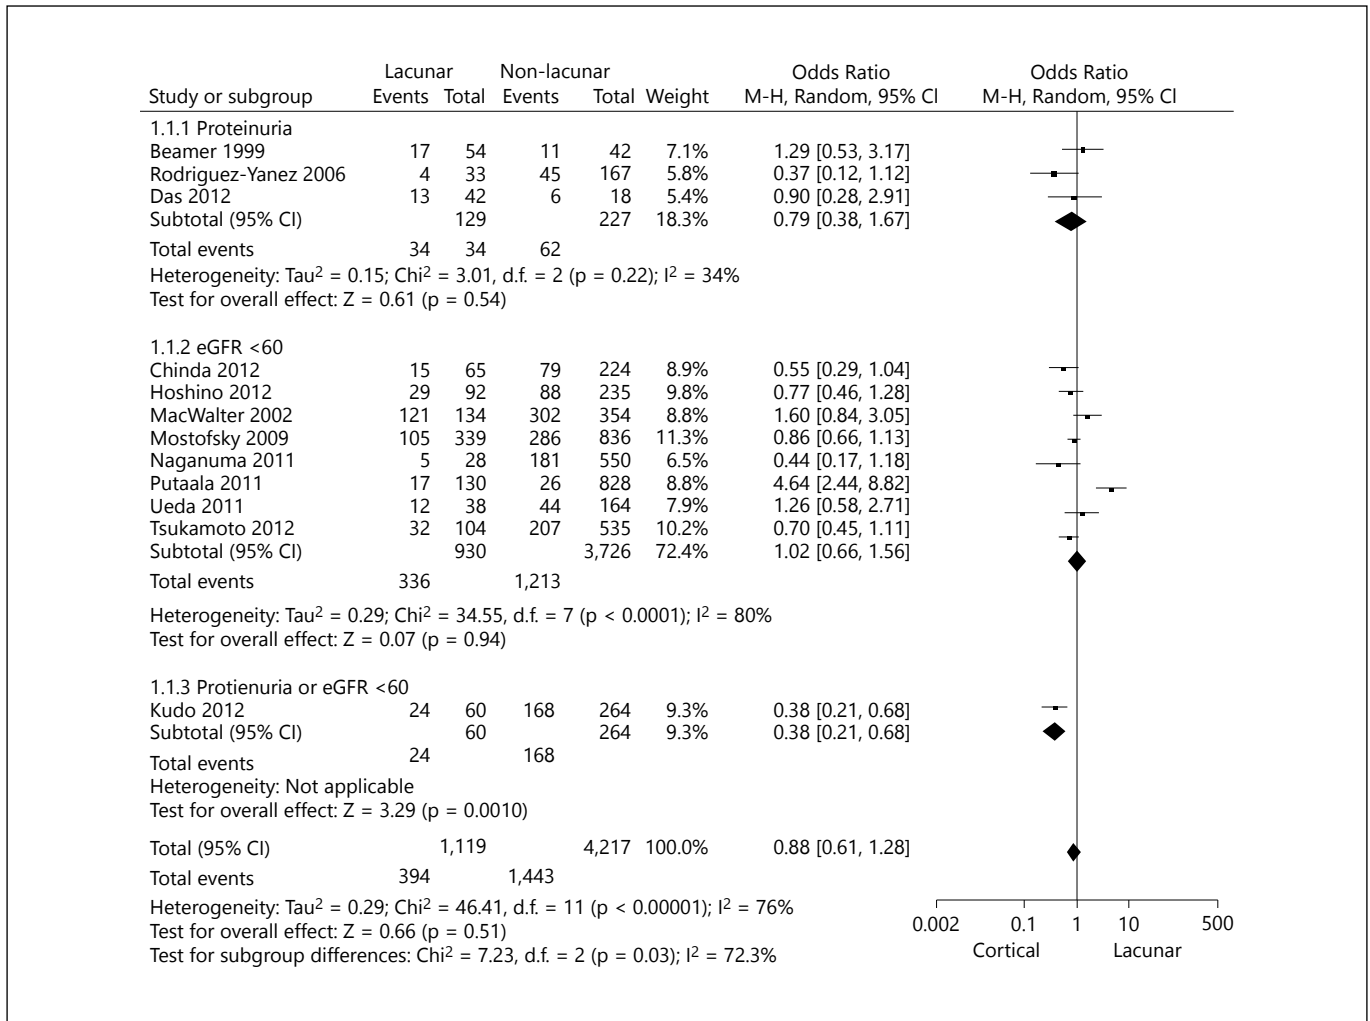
| Study or subgroup | Lacunar Events | Lacunar Total | Non-lacunar Events | Non-lacunar Total | Weight | Odds Ratio M-H, Random, 95% CI |
|---|---|---|---|---|---|---|
| 1.1.1 Proteinuria | | | | | | |
| Beamer 1999 | 17 | 54 | 11 | 42 | 7.1% | 1.29 [0.53, 3.17] |
| Rodriguez-Yanez 2006 | 4 | 33 | 45 | 167 | 5.8% | 0.37 [0.12, 1.12] |
| Das 2012 | 13 | 42 | 6 | 18 | 5.4% | 0.90 [0.28, 2.91] |
| Subtotal (95% CI) | | 129 | | 227 | 18.3% | 0.79 [0.38, 1.67] |
| Total events | 34 | 34 | 62 | | | |

Heterogeneity: Tau$^2$ = 0.15; Chi$^2$ = 3.01, d.f. = 2 (p = 0.22); I$^2$ = 34%
Test for overall effect: Z = 0.61 (p = 0.54)

| Study or subgroup | Lacunar Events | Lacunar Total | Non-lacunar Events | Non-lacunar Total | Weight | Odds Ratio M-H, Random, 95% CI |
|---|---|---|---|---|---|---|
| 1.1.2 eGFR <60 | | | | | | |
| Chinda 2012 | 15 | 65 | 79 | 224 | 8.9% | 0.55 [0.29, 1.04] |
| Hoshino 2012 | 29 | 92 | 88 | 235 | 9.8% | 0.77 [0.46, 1.28] |
| MacWalter 2002 | 121 | 134 | 302 | 354 | 8.8% | 1.60 [0.84, 3.05] |
| Mostofsky 2009 | 105 | 339 | 286 | 836 | 11.3% | 0.86 [0.66, 1.13] |
| Naganuma 2011 | 5 | 28 | 181 | 550 | 6.5% | 0.44 [0.17, 1.18] |
| Putaala 2011 | 17 | 130 | 26 | 828 | 8.8% | 4.64 [2.44, 8.82] |
| Ueda 2011 | 12 | 38 | 44 | 164 | 7.9% | 1.26 [0.58, 2.71] |
| Tsukamoto 2012 | 32 | 104 | 207 | 535 | 10.2% | 0.70 [0.45, 1.11] |
| Subtotal (95% CI) | | 930 | | 3,726 | 72.4% | 1.02 [0.66, 1.56] |
| Total events | 336 | | 1,213 | | | |

Heterogeneity: Tau$^2$ = 0.29; Chi$^2$ = 34.55, d.f. = 7 (p < 0.0001); I$^2$ = 80%
Test for overall effect: Z = 0.07 (p = 0.94)

| Study or subgroup | Lacunar Events | Lacunar Total | Non-lacunar Events | Non-lacunar Total | Weight | Odds Ratio M-H, Random, 95% CI |
|---|---|---|---|---|---|---|
| 1.1.3 Protienuria or eGFR <60 | | | | | | |
| Kudo 2012 | 24 | 60 | 168 | 264 | 9.3% | 0.38 [0.21, 0.68] |
| Subtotal (95% CI) | | 60 | | 264 | 9.3% | 0.38 [0.21, 0.68] |
| Total events | 24 | | 168 | | | |

Heterogeneity: Not applicable
Test for overall effect: Z = 3.29 (p = 0.0010)

| | | | | | | |
|---|---|---|---|---|---|---|
| Total (95% CI) | | 1,119 | | 4,217 | 100.0% | 0.88 [0.61, 1.28] |
| Total events | 394 | | 1,443 | | | |

Heterogeneity: Tau$^2$ = 0.29; Chi$^2$ = 46.41, d.f. = 11 (p < 0.00001); I$^2$ = 76%
Test for overall effect: Z = 0.66 (p = 0.51)
Test for subgroup differences: Chi$^2$ = 7.23, d.f. = 2 (p = 0.03); I$^2$ = 72.3%

Odds Ratio
M-H, Random, 95% CI

0.002 0.1 1 10 500
Cortical Lacunar